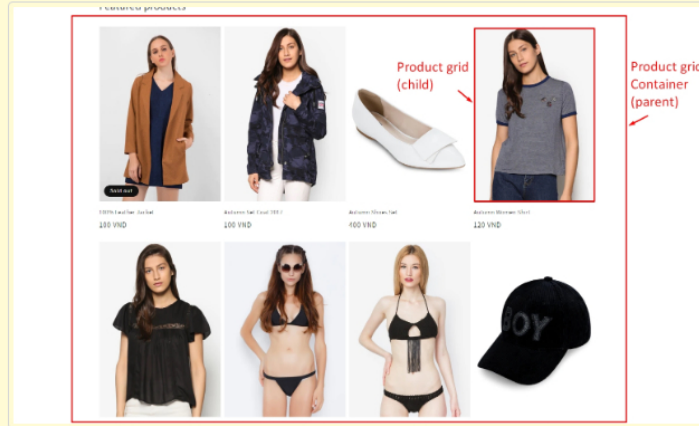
Featured products

Sold out

100% Leather Jacket
100 VND

Autumn fall Coat 2017
100 VND

Autumn Shoes flat
400 VND

Autumn Women Shirt
120 VND

Product grid (child)

Product grid Container (parent)

BOY